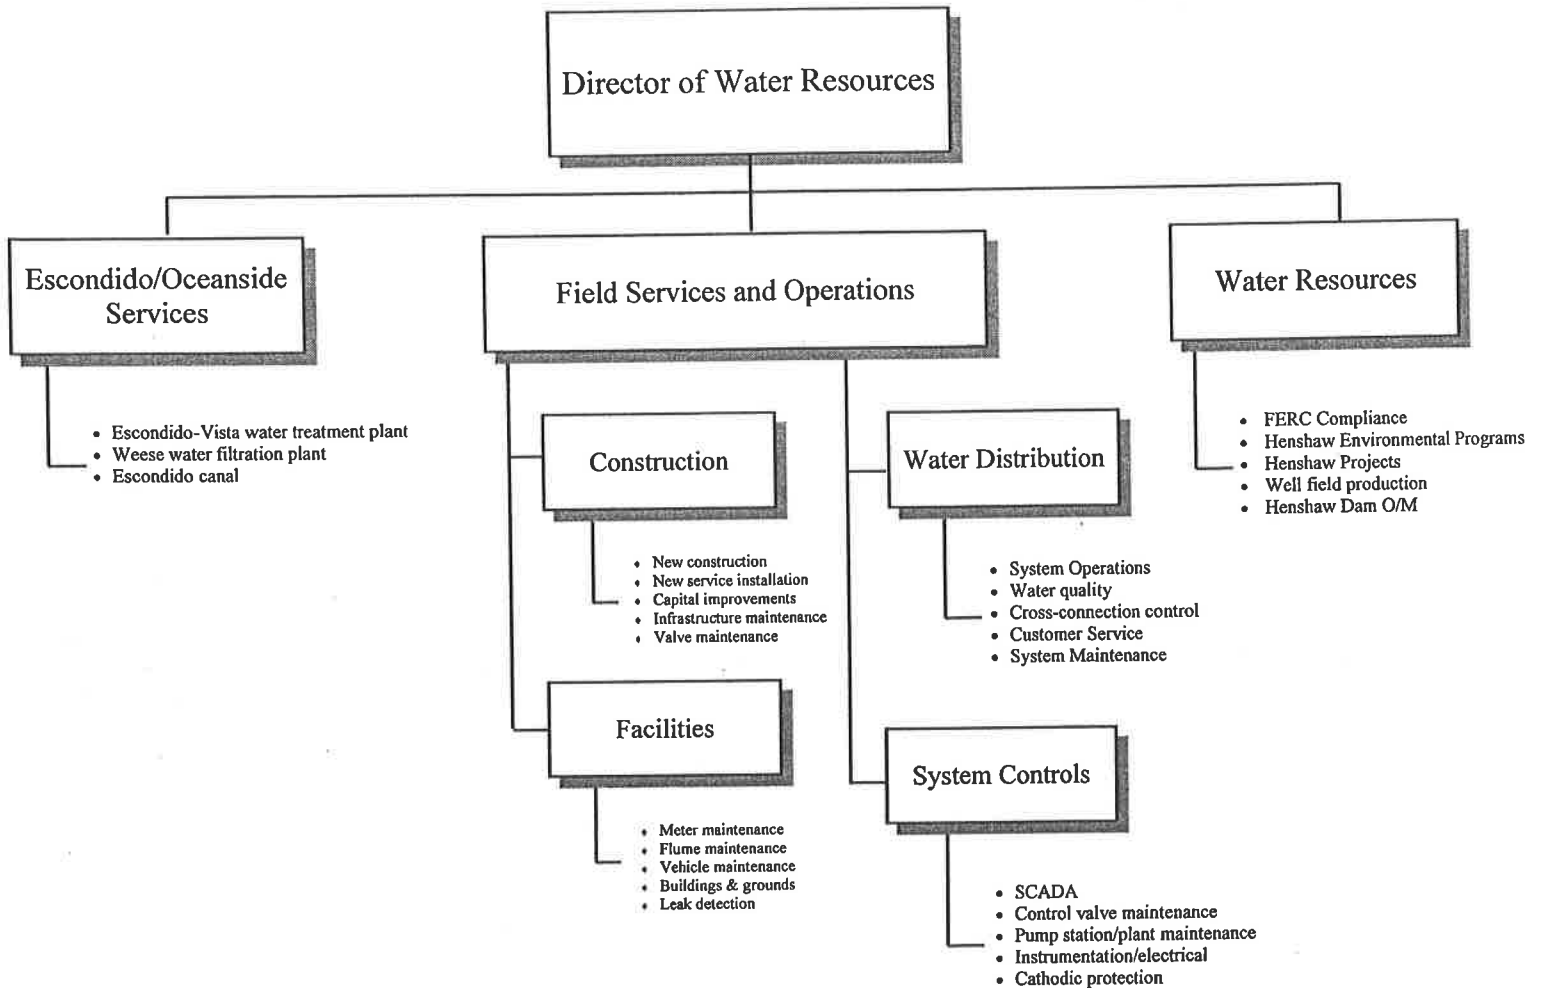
Director of Water Resources

Escondido/Oceanside Services

- Escondido-Vista water treatment plant
- Weese water filtration plant
- Escondido canal

Field Services and Operations

Construction

- New construction
- New service installation
- Capital improvements
- Infrastructure maintenance
- Valve maintenance

Facilities

- Meter maintenance
- Flume maintenance
- Vehicle maintenance
- Buildings & grounds
- Leak detection

Water Distribution

- System Operations
- Water quality
- Cross-connection control
- Customer Service
- System Maintenance

System Controls

- SCADA
- Control valve maintenance
- Pump station/plant maintenance
- Instrumentation/electrical
- Cathodic protection

Water Resources

- FERC Compliance
- Henshaw Environmental Programs
- Henshaw Projects
- Well field production
- Henshaw Dam O/M